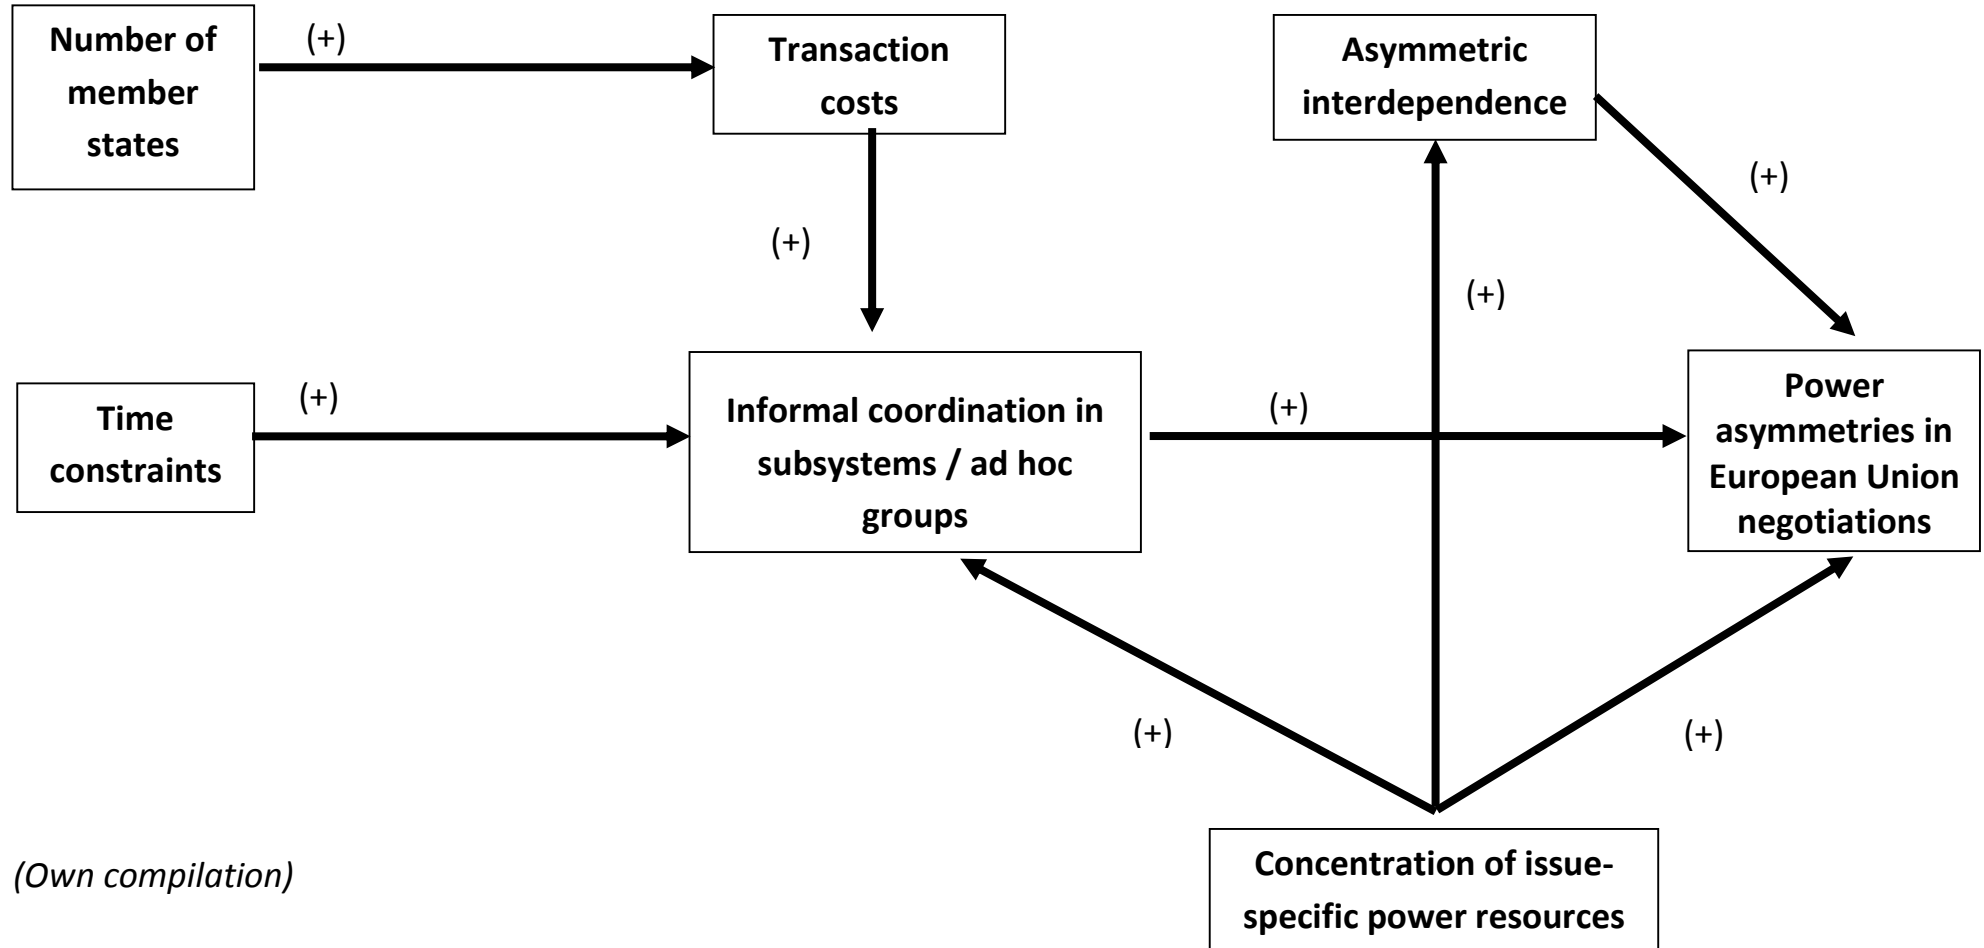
**Number of member states**

(+)

**Transaction costs**

**Asymmetric interdependence**

(+)

(+)

(+)

**Time constraints**

(+)

**Informal coordination in subsystems / ad hoc groups**

(+)

**Power asymmetries in European Union negotiations**

(+)

(+)

*(Own compilation)*

**Concentration of issue-specific power resources**